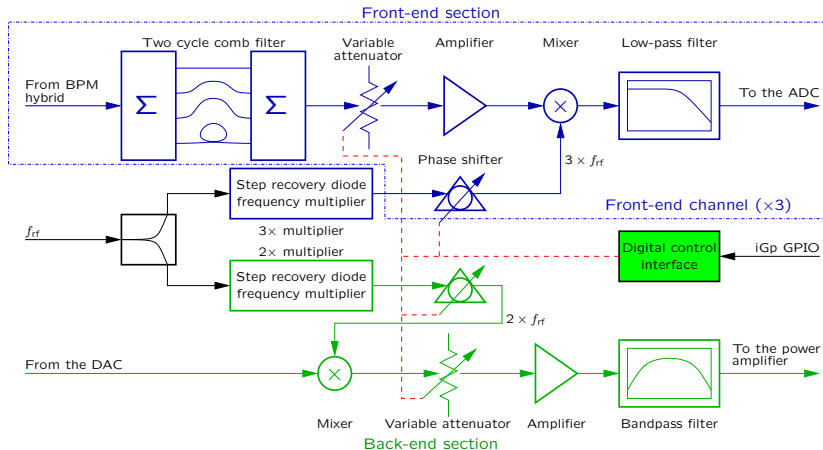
Front-end section

Two cycle comb filter

Variable attenuator

Amplifier

Mixer

Low-pass filter

From BPM hybrid

$\Sigma$

$\Sigma$

To the ADC

Phase shifter

$3 \times f_{rf}$

Step recovery diode frequency multiplier

Front-end channel ($\times 3$)

$f_{rf}$

$3\times$ multiplier

$2\times$ multiplier

Digital control interface

iGp GPIO

Step recovery diode frequency multiplier

$2 \times f_{rf}$

From the DAC

To the power amplifier

Mixer

Variable attenuator

Amplifier

Bandpass filter

Back-end section